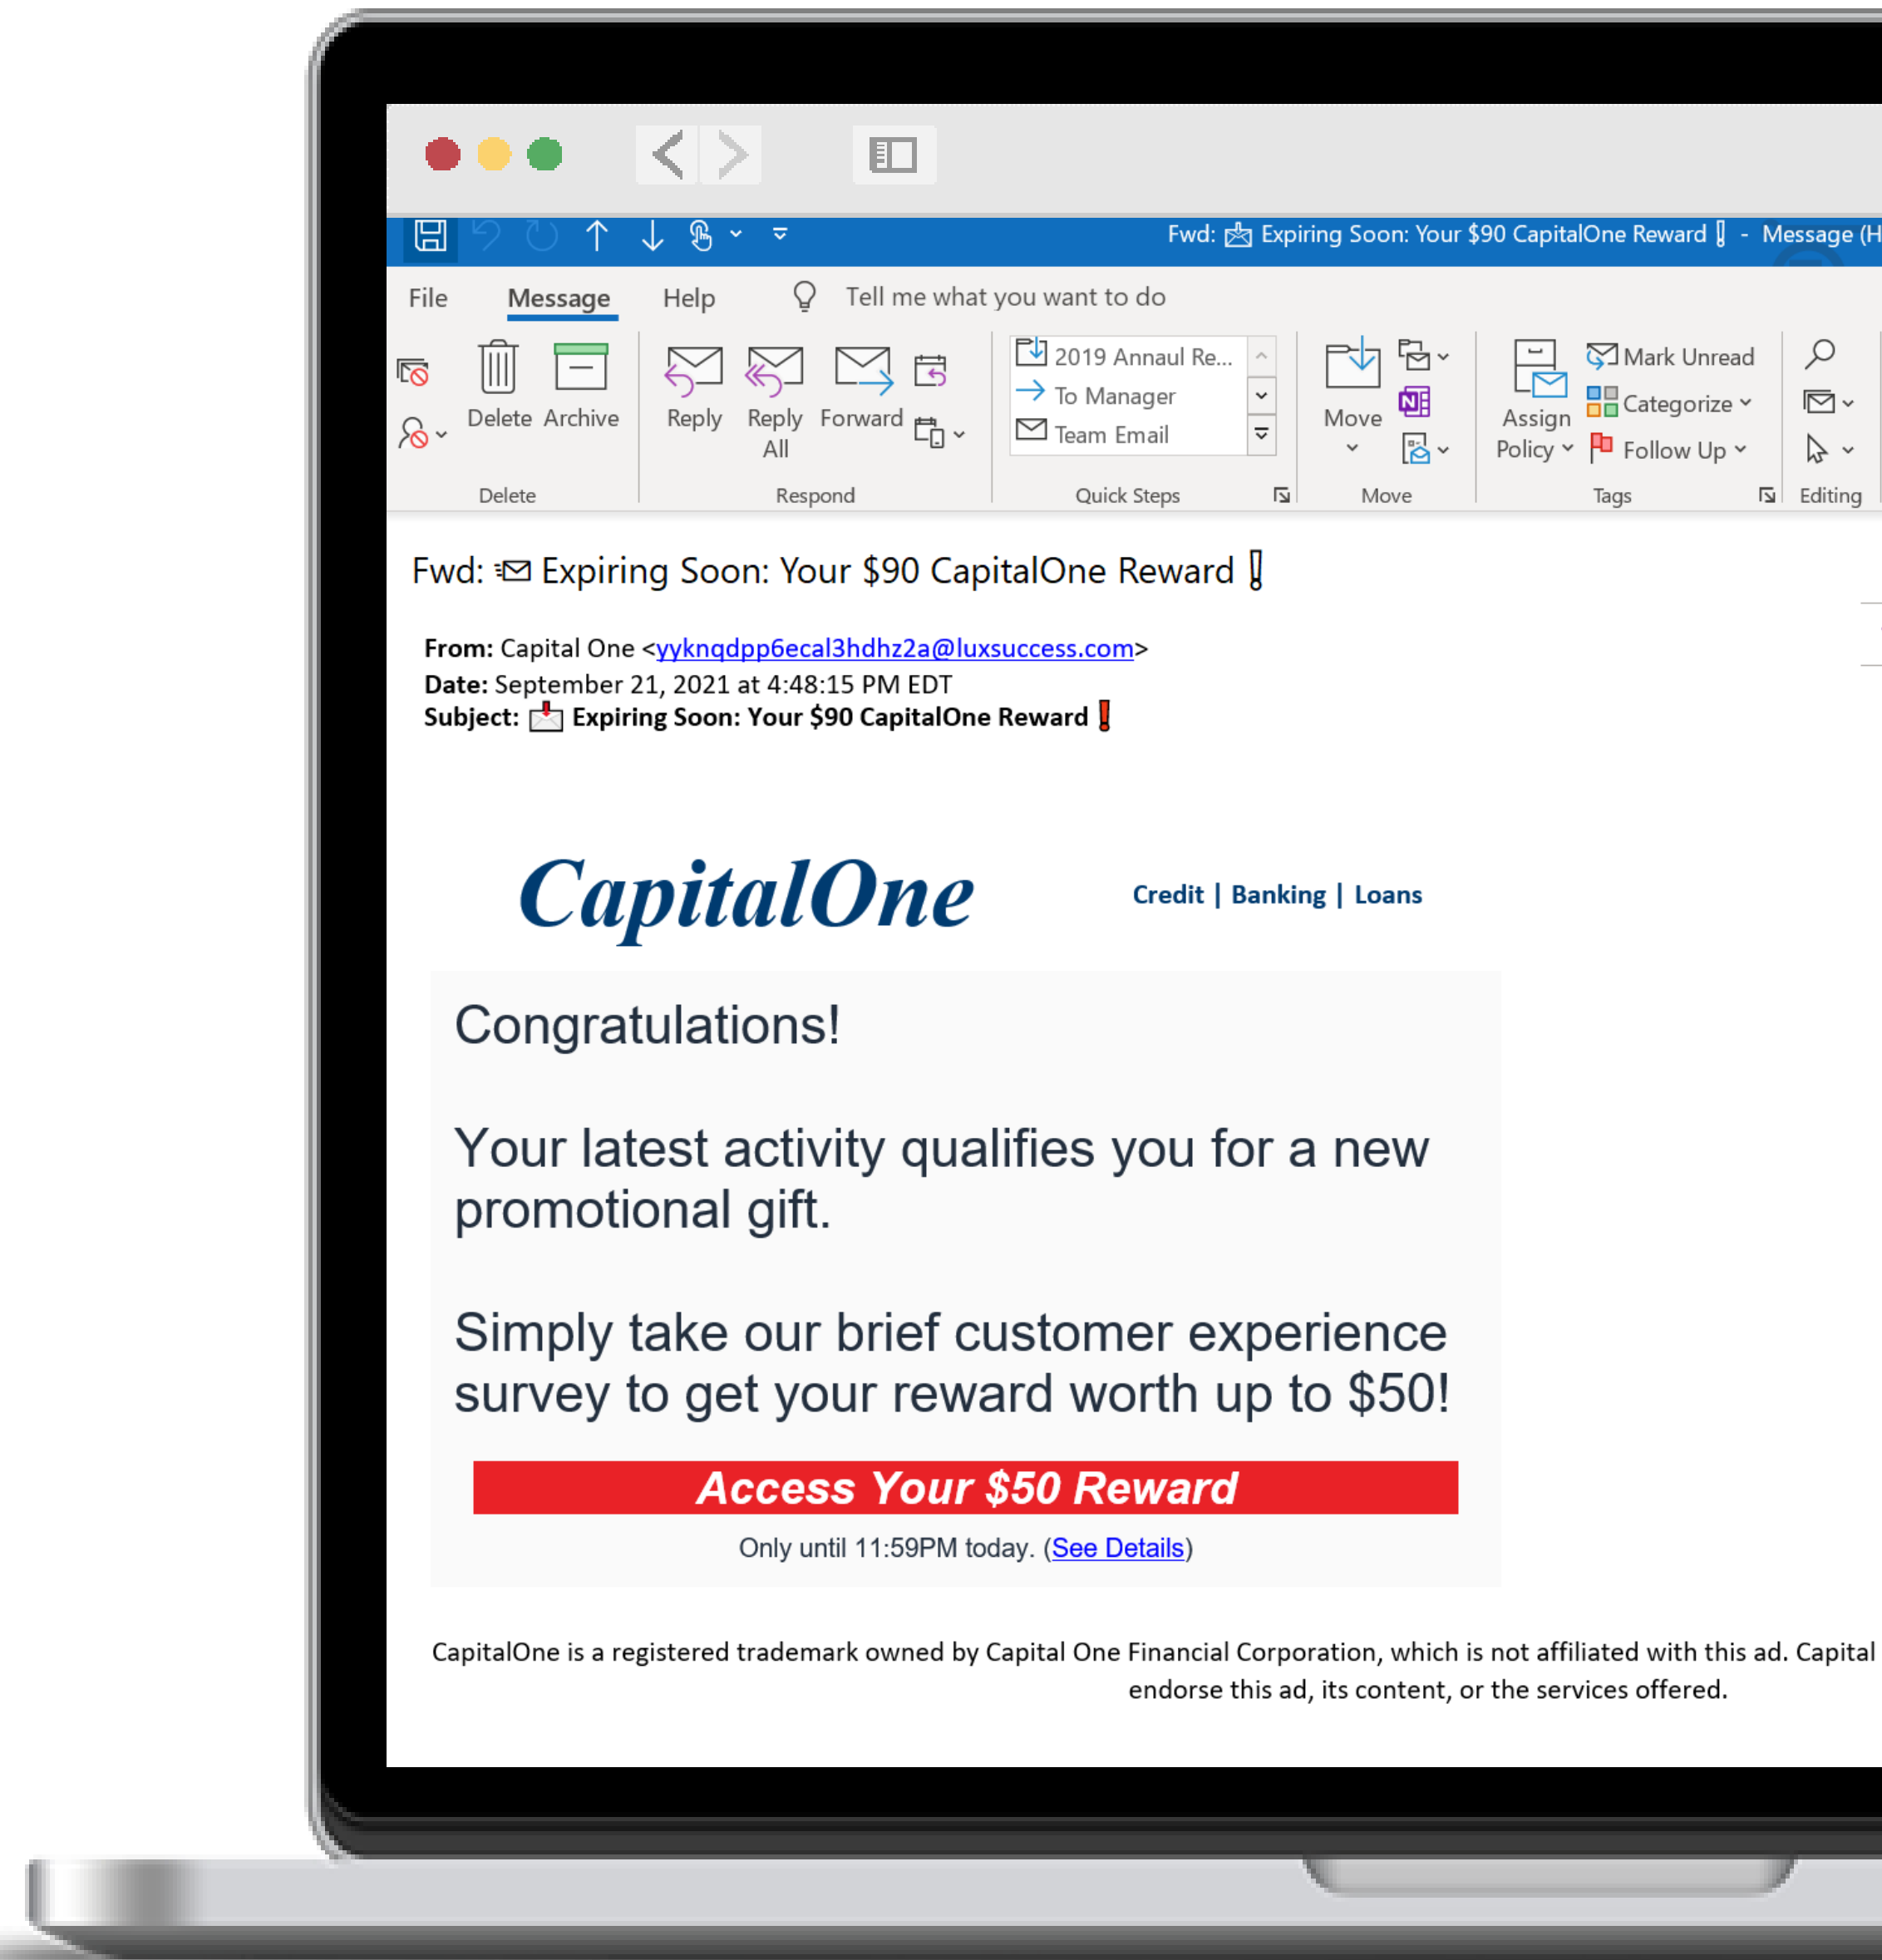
Fwd: Expiring Soon: Your $90 CapitalOne Reward - Message (H

File Message Help Tell me what you want to do

Delete Archive
Delete

Reply Reply All Forward
Respond

2019 Annaul Re...
To Manager
Team Email
Quick Steps

Move
Move

Assign Policy
Mark Unread
Categorize
Follow Up
Tags

Editing

Fwd: Expiring Soon: Your $90 CapitalOne Reward

From: Capital One <yyknqdpp6ecal3hdhz2a@luxsuccess.com>
Date: September 21, 2021 at 4:48:15 PM EDT
Subject: Expiring Soon: Your $90 CapitalOne Reward

CapitalOne

Credit | Banking | Loans

Congratulations!

Your latest activity qualifies you for a new promotional gift.

Simply take our brief customer experience survey to get your reward worth up to $50!

Access Your $50 Reward

Only until 11:59PM today. (See Details)

CapitalOne is a registered trademark owned by Capital One Financial Corporation, which is not affiliated with this ad. Capital endorse this ad, its content, or the services offered.